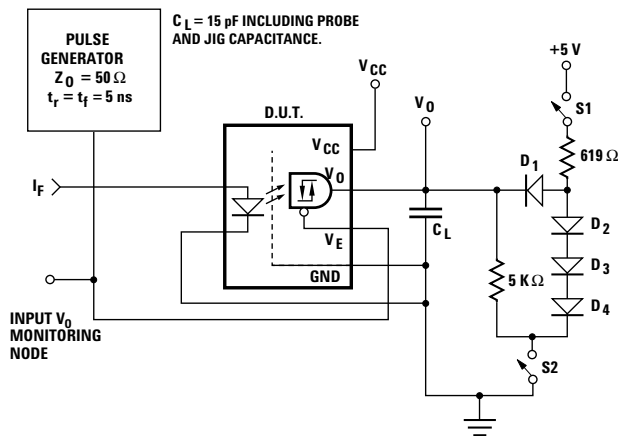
PULSE GENERATOR
$Z_0 = 50\,\Omega$
$t_r = t_f = 5$ ns

$C_L = 15$ pF INCLUDING PROBE AND JIG CAPACITANCE.

$V_{CC}$

D.U.T.

$V_{CC}$

$V_O$

$V_E$

GND

$V_O$

$C_L$

$I_F$

+5 V

S1

$619\,\Omega$

$D_1$

$D_2$

$D_3$

$D_4$

$5\,K\Omega$

S2

INPUT $V_O$ MONITORING NODE